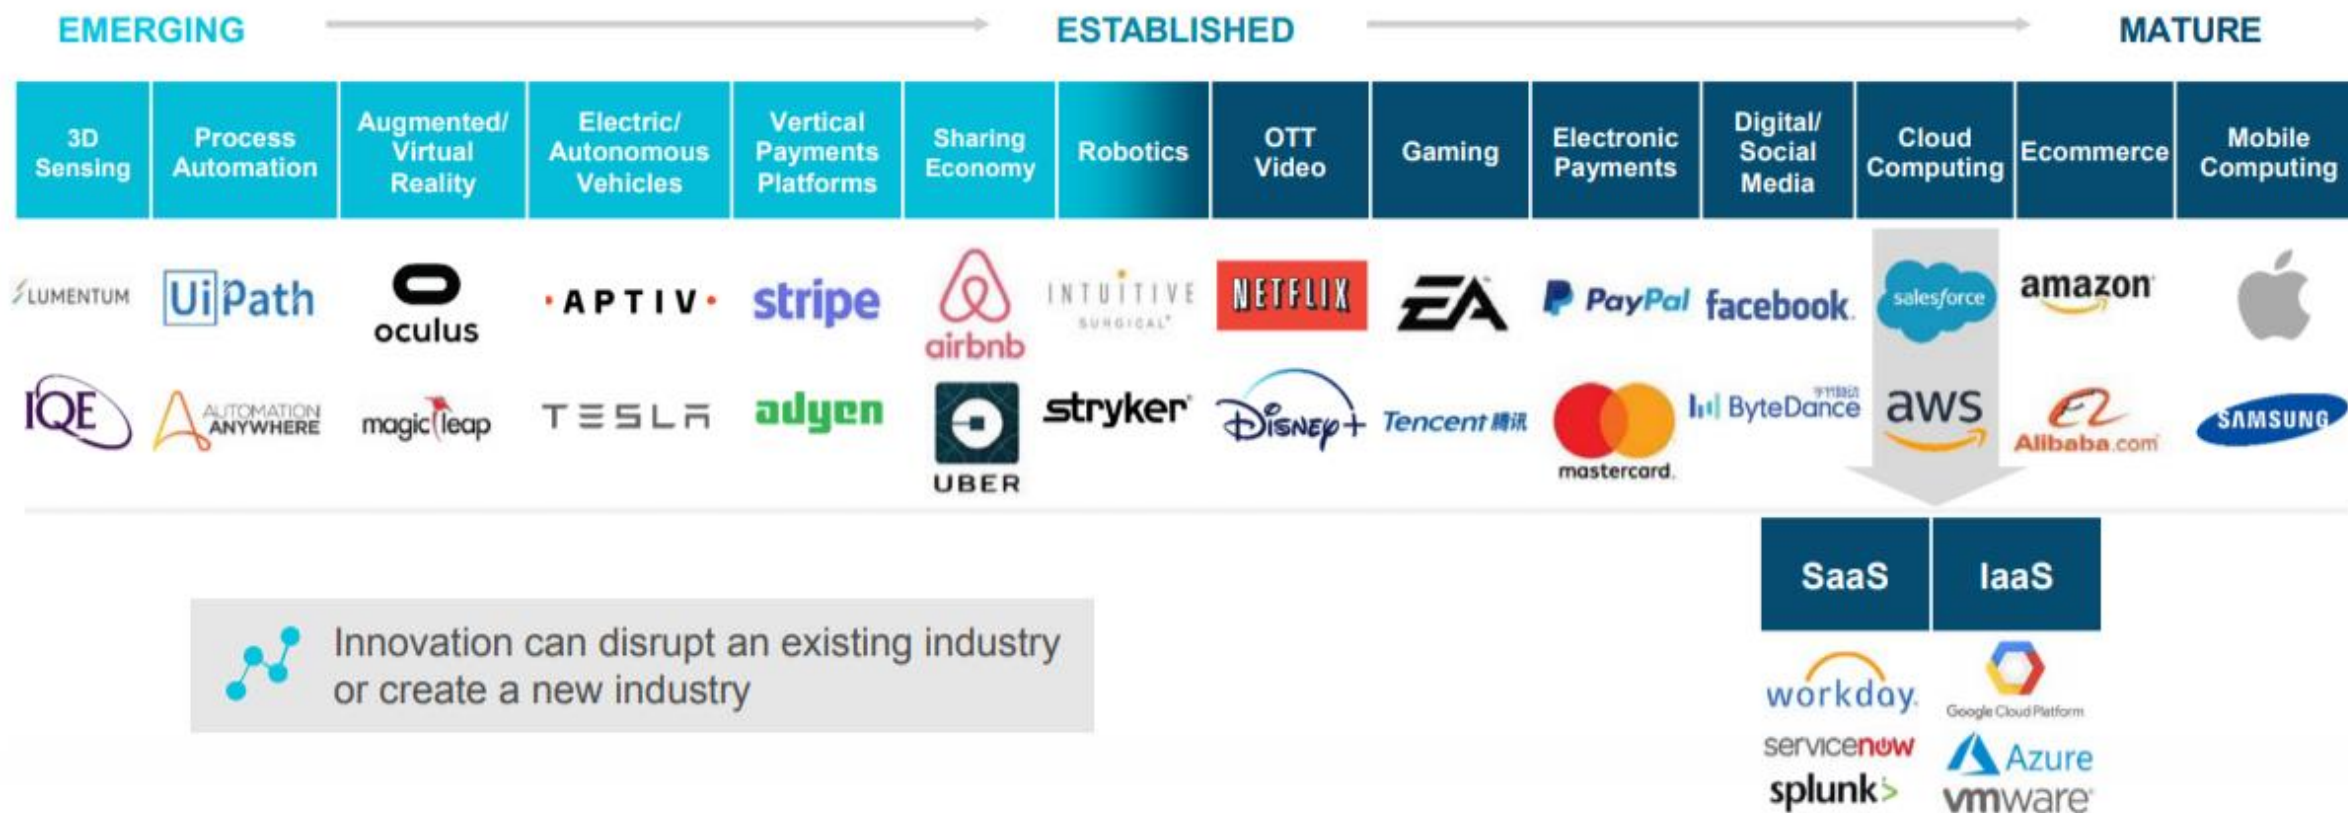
EMERGING ESTABLISHED MATURE

| 3D Sensing | Process Automation | Augmented/ Virtual Reality | Electric/ Autonomous Vehicles | Vertical Payments Platforms | Sharing Economy | Robotics | OTT Video | Gaming | Electronic Payments | Digital/ Social Media | Cloud Computing | Ecommerce | Mobile Computing |
|---|---|---|---|---|---|---|---|---|---|---|---|---|---|
| LUMENTUM | UiPath | oculus | APTIV | stripe | airbnb | INTUITIVE SURGICAL | NETFLIX | EA | PayPal | facebook | salesforce | amazon | |
| IQE | AUTOMATION ANYWHERE | magic leap | TESLA | adyen | UBER | stryker | Disney+ | Tencent 腾讯 | mastercard | ByteDance 字节跳动 | aws | Alibaba.com | SAMSUNG |

SaaS
workday
servicenow
splunk>

IaaS
Google Cloud Platform
Azure
vmware

Innovation can disrupt an existing industry or create a new industry